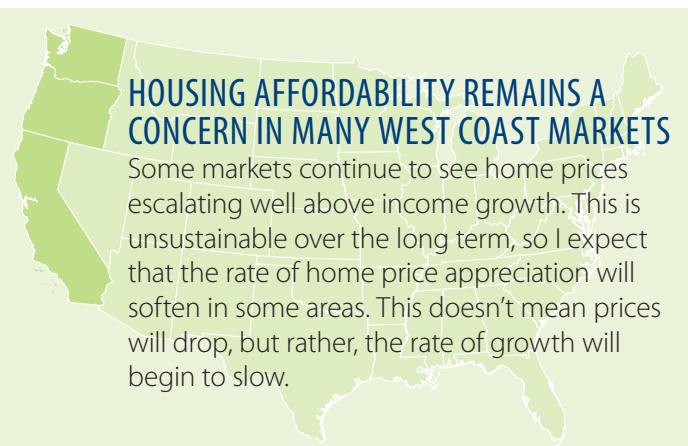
HOUSING AFFORDABILITY REMAINS A CONCERN IN MANY WEST COAST MARKETS

Some markets continue to see home prices escalating well above income growth. This is unsustainable over the long term, so I expect that the rate of home price appreciation will soften in some areas. This doesn't mean prices will drop, but rather, the rate of growth will begin to slow.